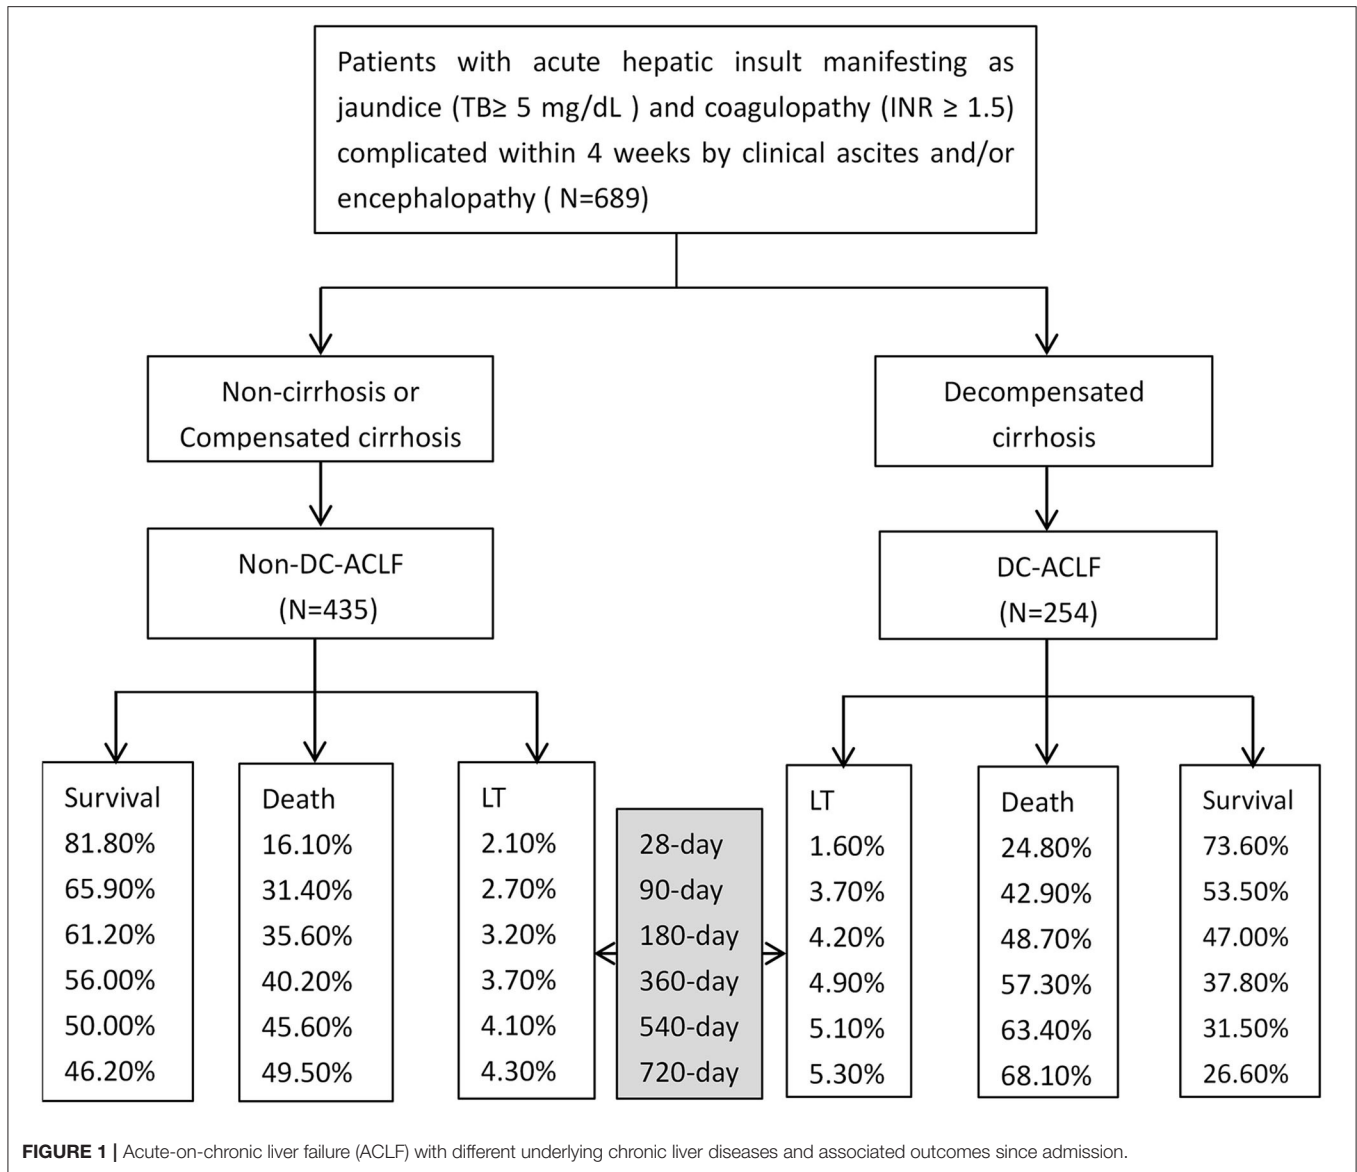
Patients with acute hepatic insult manifesting as jaundice (TB≥ 5 mg/dL ) and coagulopathy (INR ≥ 1.5) complicated within 4 weeks by clinical ascites and/or encephalopathy ( N=689)

Non-cirrhosis or Compensated cirrhosis

Decompensated cirrhosis

Non-DC-ACLF (N=435)

DC-ACLF (N=254)

Survival
81.80%
65.90%
61.20%
56.00%
50.00%
46.20%

Death
16.10%
31.40%
35.60%
40.20%
45.60%
49.50%

LT
2.10%
2.70%
3.20%
3.70%
4.10%
4.30%

28-day
90-day
180-day
360-day
540-day
720-day

LT
1.60%
3.70%
4.20%
4.90%
5.10%
5.30%

Death
24.80%
42.90%
48.70%
57.30%
63.40%
68.10%

Survival
73.60%
53.50%
47.00%
37.80%
31.50%
26.60%

FIGURE 1 | Acute-on-chronic liver failure (ACLF) with different underlying chronic liver diseases and associated outcomes since admission.